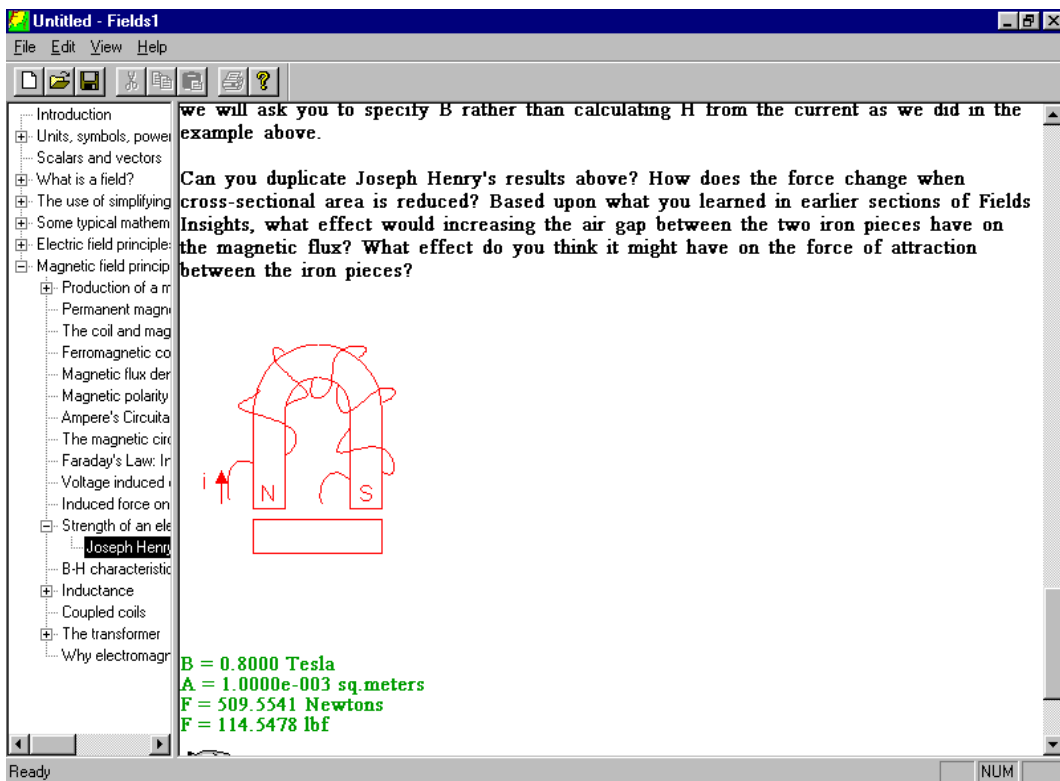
Untitled - Fields1

File Edit View Help

Introduction
Units, symbols, power
Scalars and vectors
What is a field?
The use of simplifying
Some typical mathem
Electric field principle
Magnetic field princip
Production of a m
Permanent magn
The coil and mag
Ferromagnetic co
Magnetic flux der
Magnetic polarity
Ampere's Circuita
The magnetic circ
Faraday's Law: In
Voltage induced
Induced force on
Strength of an ele
Joseph Henry
B-H characteristic
Inductance
Coupled coils
The transformer
Why electromagr

we will ask you to specify B rather than calculating H from the current as we did in the example above.

Can you duplicate Joseph Henry's results above? How does the force change when cross-sectional area is reduced? Based upon what you learned in earlier sections of Fields Insights, what effect would increasing the air gap between the two iron pieces have on the magnetic flux? What effect do you think it might have on the force of attraction between the iron pieces?

i N S

B = 0.8000 Tesla
A = 1.0000e-003 sq.meters
F = 509.5541 Newtons
F = 114.5478 lbf

Ready NUM